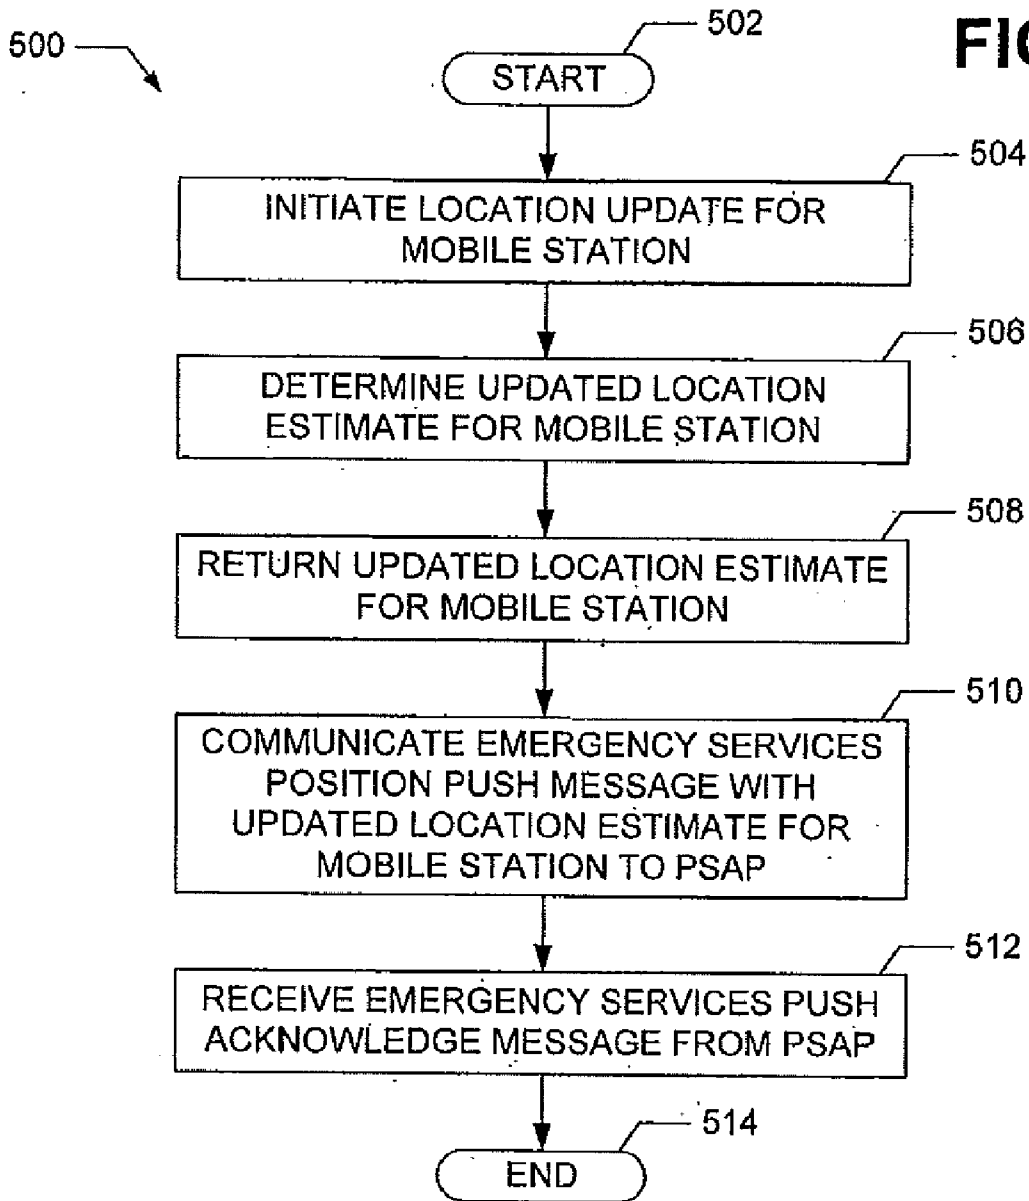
500

502

START

FIG

504

INITIATE LOCATION UPDATE FOR MOBILE STATION

506

DETERMINE UPDATED LOCATION ESTIMATE FOR MOBILE STATION

508

RETURN UPDATED LOCATION ESTIMATE FOR MOBILE STATION

510

COMMUNICATE EMERGENCY SERVICES POSITION PUSH MESSAGE WITH UPDATED LOCATION ESTIMATE FOR MOBILE STATION TO PSAP

512

RECEIVE EMERGENCY SERVICES PUSH ACKNOWLEDGE MESSAGE FROM PSAP

514

END